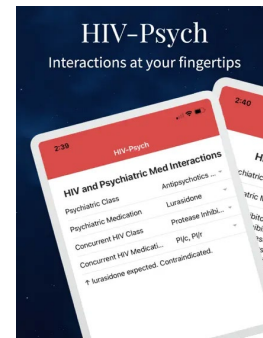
HIV-Psych

Interactions at your fingertips

2:39

HIV-Psych

HIV and Psychiatric Med Interactions

Psychiatric Class
Antipsychotics ...

Psychiatric Medication
Lurasidone

Concurrent HIV Class
Protease Inhibi...

Concurrent HIV Medicati...
P/c, P/r

↑ lurasidone expected. Contraindicated.

2:40

H

chiatric

hibit

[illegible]